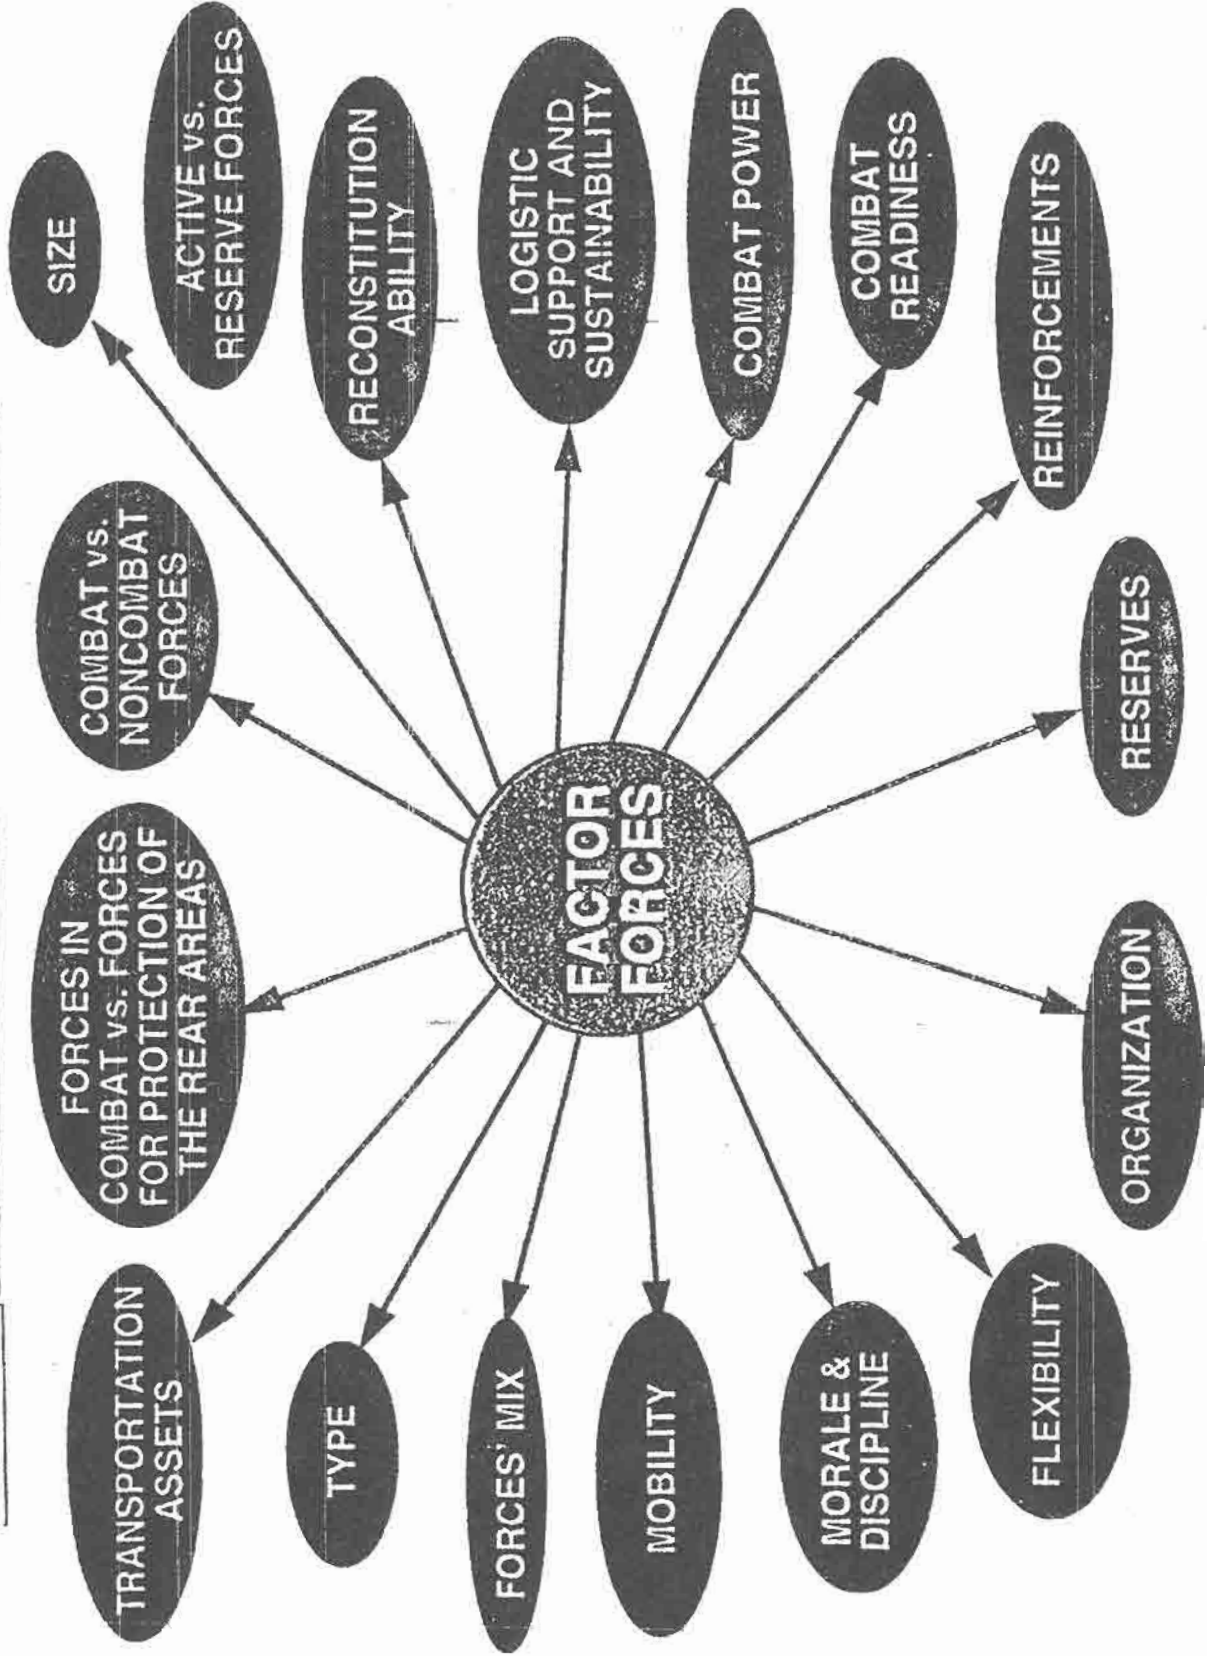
FACTOR FORCES

SIZE

ACTIVE vs. RESERVE FORCES

RECONSTITUTION ABILITY

LOGISTIC SUPPORT AND SUSTAINABILITY

COMBAT POWER

COMBAT READINESS

REINFORCEMENTS

RESERVES

ORGANIZATION

FLEXIBILITY

MORALE & DISCIPLINE

MOBILITY

FORCES' MIX

TYPE

TRANSPORTATION ASSETS

FORCES IN COMBAT vs. FORCES FOR PROTECTION OF THE REAR AREAS

COMBAT vs. NONCOMBAT FORCES